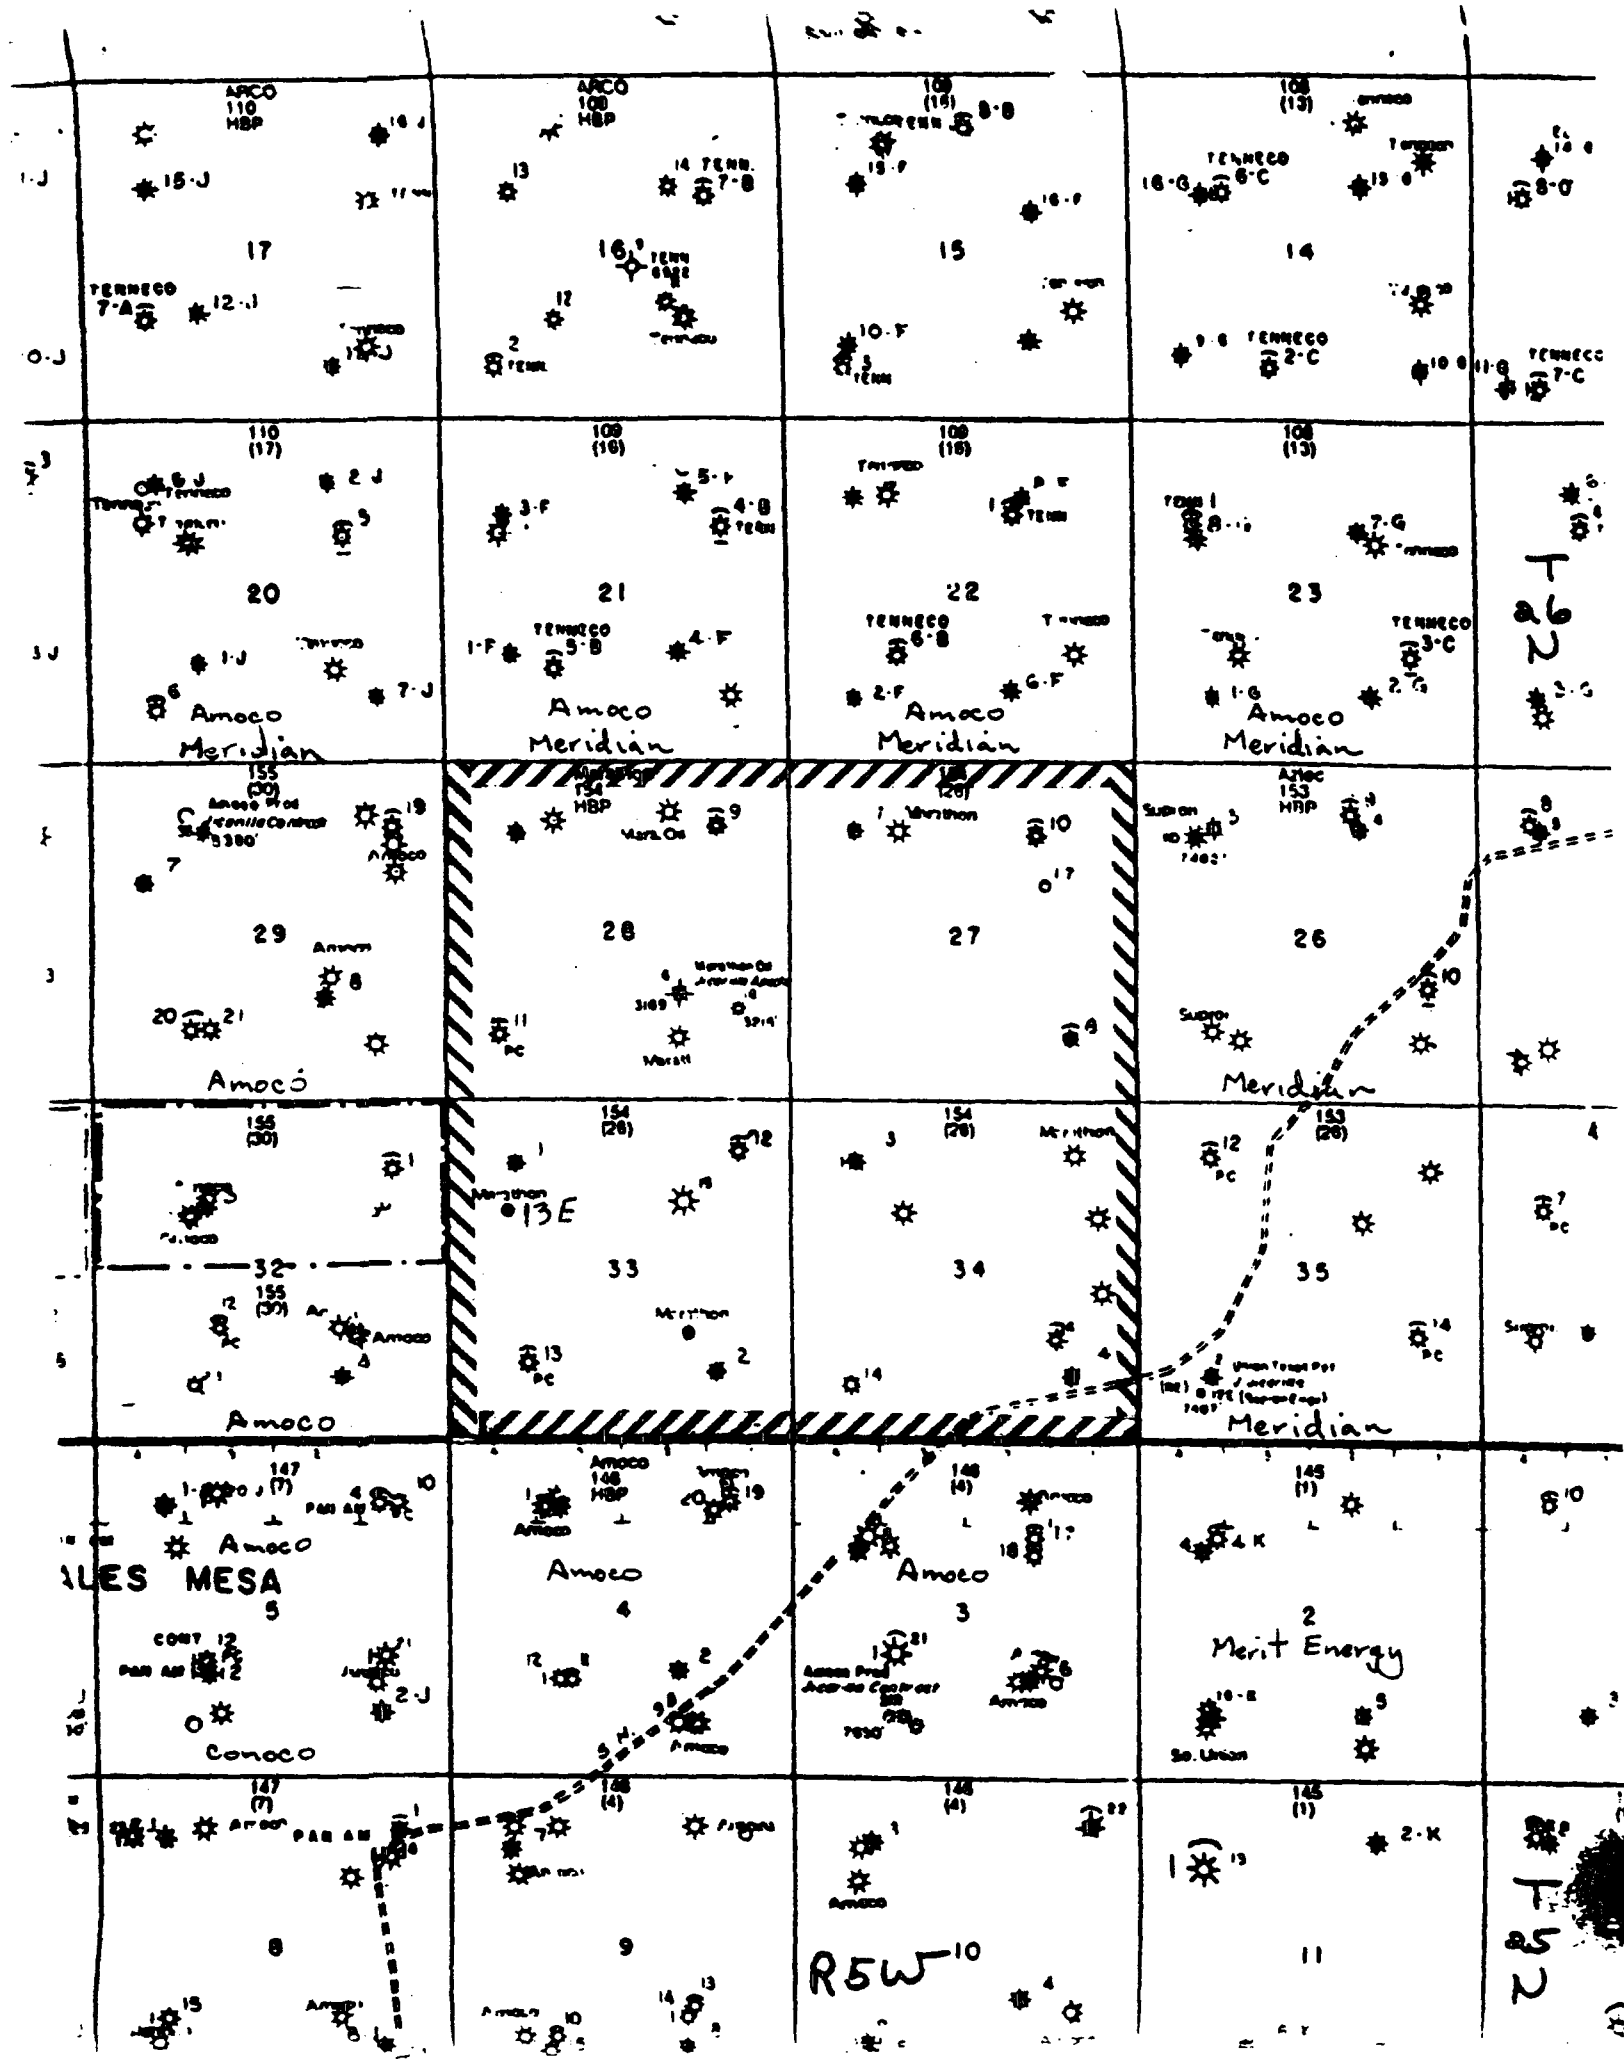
ARCO
110
HBP
16 J
15-J
17
TENNECO
7-A
12-J
Tenneco
13-J
0-J

ARCO
109
HBP
13
14 TENN.
7-B
16
TENN
12
2
TENN

109
(18)
8-B
15-F
16-F
15
10-F
3
TENN

108
(13)
TENNECO
6-C
16-G
13-G
14
TENNECO
2-C
9-G
10-G
11-G
TENNECO
7-C
8-C

110
(17)
6 J
Tenneco
2 J
5
20
1-J
Tenneco
7-J
6 Amoco
Meridian

109
(18)
5-F
3-F
4-B
TENN
21
TENNECO
5-B
1-F
4-F
Amoco
Meridian

109
(18)
Tenneco
TENN
22
TENNECO
6-B
Tenneco
2-F
6-F
Amoco
Meridian

108
(13)
TENN 1
8
7-G
Tenneco
23
TENNECO
3-C
1-G
2-G
Amoco
Meridian

T
26
N

155
(30)
Amoco Prod
19
Amoco
7
29
Amoco
8
20
21
Amoco

154
HBP
9
Mara. Oil
28
Marathon Oil
3169
11
PC
Marath

(28)
Marathon
10
17
27
9

Aztec
153
HBP
Superior
3
26
Superior
10
Meridian

155
(30)
1
Tenneco
32
155
(30)
12
PC
Amoco
4
Amoco

154
(28)
12
1
Marathon
13E
33
Marathon
13
PC
2

154
(28)
3
Marathon
34
14
4

153
(28)
12
PC
7
PC
35
14
PC
Union Texas Pet
Meridian

147
(7)
1
4
10
PAN AM
PC
Amoco
LES MESA
5
CONT 12
PAN AM
Jun
2-J
Conoco

Amoco
146
HBP
19
Amoco
Amoco
4
12
2
9
Amoco

146
(4)
Amoco
18
Amoco
3
21
Amoco Prod
Amoco
Amoco

145
(1)
4 K
2
Merit Energy
16-K
5
So. Union

147
(7)
1
PAN AM
8
15
Amoco

146
(4)
7
9
14
13
10

146
(4)
1
Amoco
R5W 10
22
4

145
(1)
13
2-K
11
T
25
N